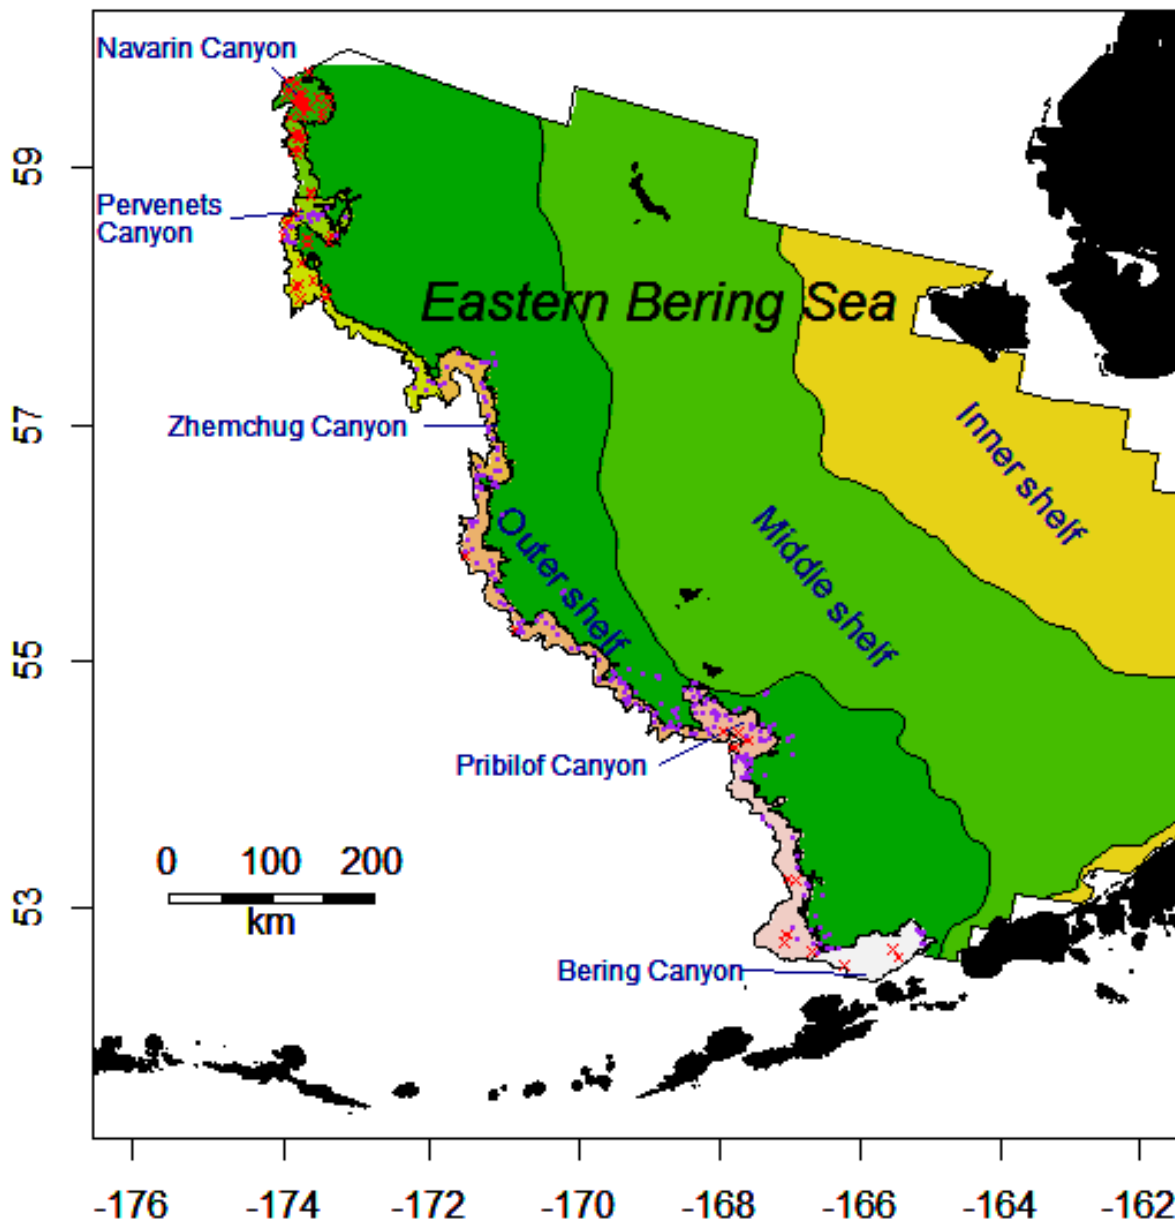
Navarin Canyon

Pervenets Canyon

Eastern Bering Sea

Zhemchug Canyon

Inner shelf

Outer shelf

Middle shelf

Pribilof Canyon

0 100 200
km

Bering Canyon

59
57
55
53

-176 -174 -172 -170 -168 -166 -164 -162